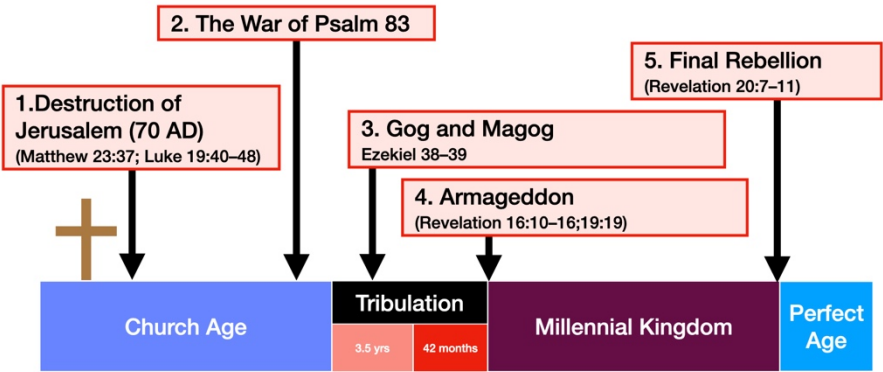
2. The War of Psalm 83

5. Final Rebellion
(Revelation 20:7–11)

1.Destruction of Jerusalem (70 AD)
(Matthew 23:37; Luke 19:40–48)

3. Gog and Magog
Ezekiel 38–39

4. Armageddon
(Revelation 16:10–16;19:19)

Church Age

Tribulation

3.5 yrs

42 months

Millennial Kingdom

Perfect Age